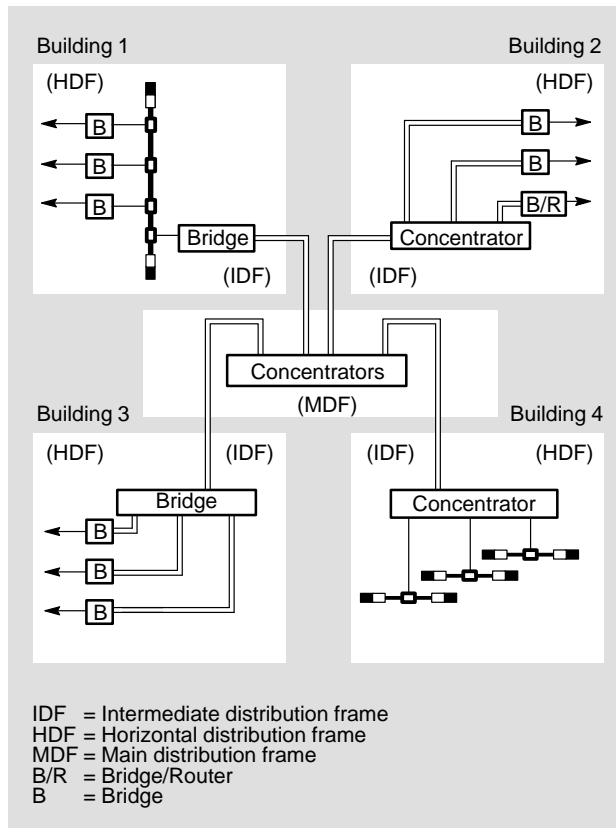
Building 1

(HDF)

B

B

B

Bridge

(IDF)

Building 2

(HDF)

B

B

B/R

Concentrator

(IDF)

Concentrators

(MDF)

Building 3

(HDF)

(IDF)

Bridge

B

B

B

Building 4

(IDF)

(HDF)

Concentrator

IDF = Intermediate distribution frame
HDF = Horizontal distribution frame
MDF = Main distribution frame
B/R = Bridge/Router
B = Bridge